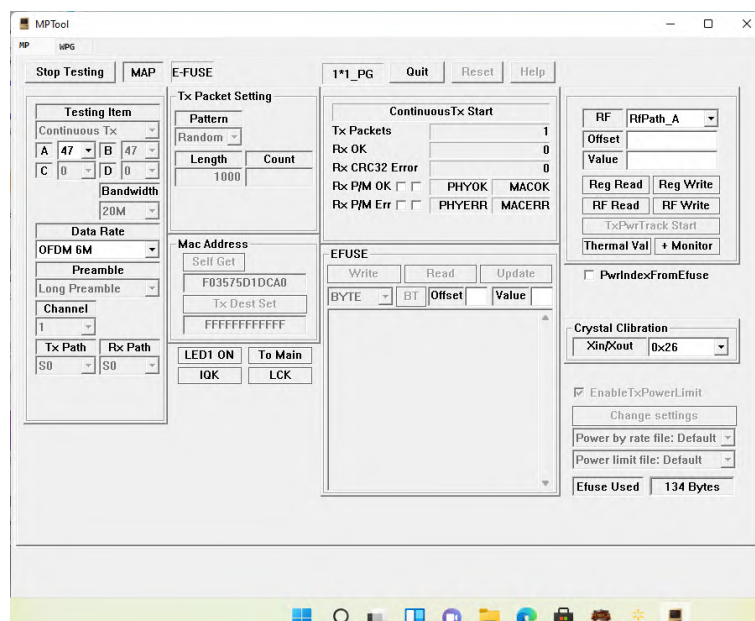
MPTool

MP WPG

Stop Testing MAP E-FUSE

1*1_PG Quit Reset Help

Testing Item
Continuous Tx
A 47 B 47
C 0 D 0
Bandwidth
20M
Data Rate
OFDM 6M
Preamble
Long Preamble
Channel
1
Tx Path Rx Path
S0 S0

Tx Packet Setting
Pattern
Random
Length Count
1000

Mac Address
Self Get
F03575D1DCA0
Tx Dest Set
FFFFFFFFFFFF

LED1 ON To Main
IQK LCK

ContinuousTx Start
Tx Packets 1
Rx OK 0
Rx CRC32 Error 0
Rx P/M OK PHYOK MACOK
Rx P/M Err PHYERR MACERR

EFUSE
Write Read Update
BYTE BT Offset Value

RF RfPath_A
Offset
Value
Reg Read Reg Write
RF Read RF Write
TxPwrTrack Start
Thermal Val + Monitor

PwrIndexFromEfuse

Crystal Clibration
Xin/Xout 0x26

EnableTxPowerLimit
Change settings
Power by rate file: Default
Power limit file: Default
Efuse Used 134 Bytes